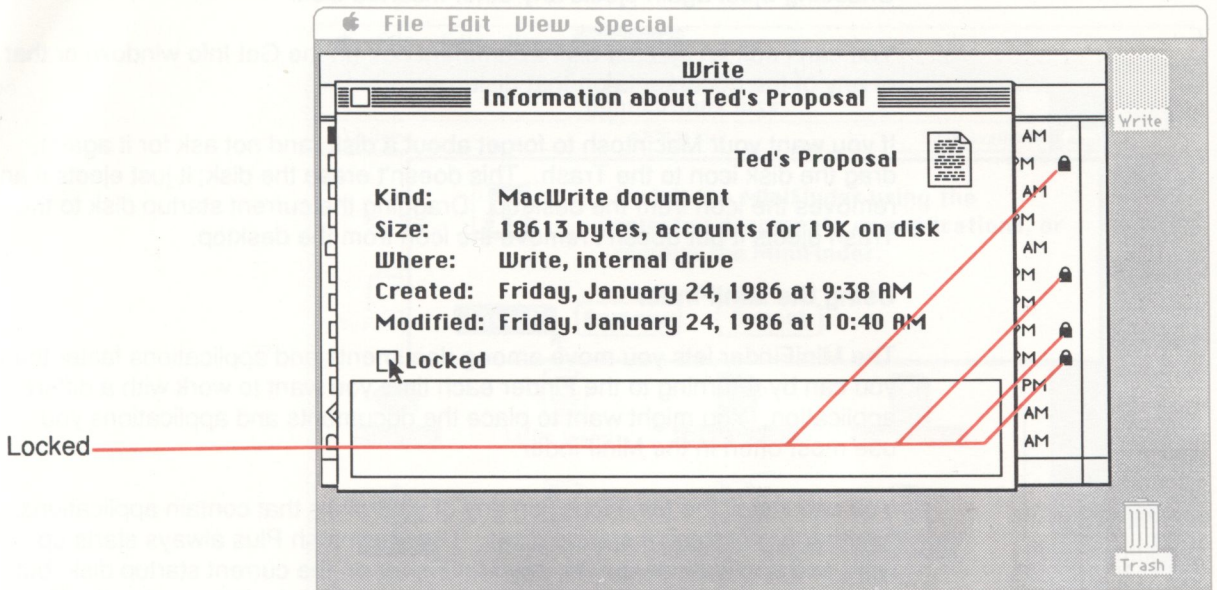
File Edit View Special

Write

Information about Ted's Proposal

Ted's Proposal

Kind: MacWrite document

Size: 18613 bytes, accounts for 19K on disk

Where: Write, internal drive

Created: Friday, January 24, 1986 at 9:38 AM

Modified: Friday, January 24, 1986 at 10:40 AM

Locked

AM
PM
AM
PM
AM
PM
PM
PM
AM
AM

Write

Trash

Locked